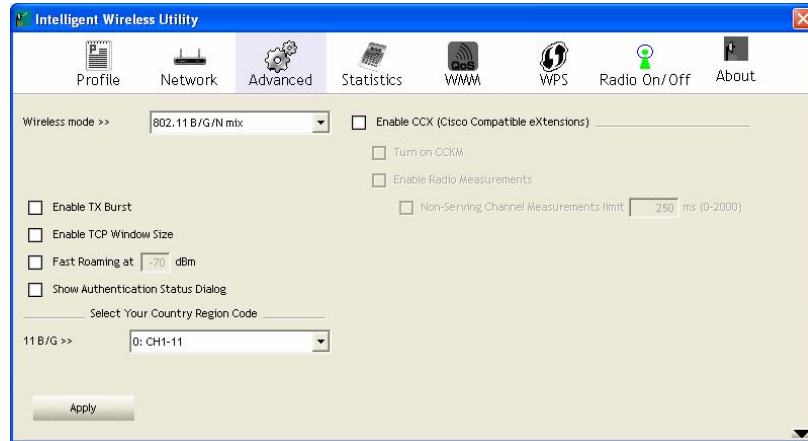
Intelligent Wireless Utility

Profile
Network
Advanced
Statistics
QoS
WMM
WPS
Radio On/Off
About

Wireless mode >>
802.11 B/G/N mix

Enable CCX (Cisco Compatible eXtensions)
Turn on CCKM
Enable Radio Measurements
Non-Serving Channel Measurements limit 250 ms (0-2000)

Enable TX Burst
Enable TCP Window Size
Fast Roaming at -70 dBm
Show Authentication Status Dialog

Select Your Country Region Code
11 B/G >>
0: CH1-11

Apply